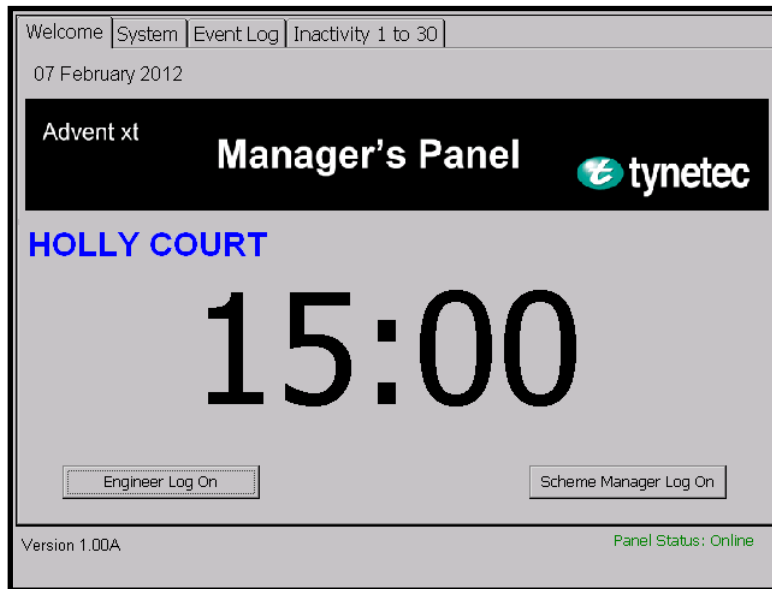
Welcome | System | Event Log | Inactivity 1 to 30

07 February 2012

Advent xt

Manager's Panel

tynetec

HOLLY COURT

15:00

Engineer Log On

Scheme Manager Log On

Version 1.00A

Panel Status: Online